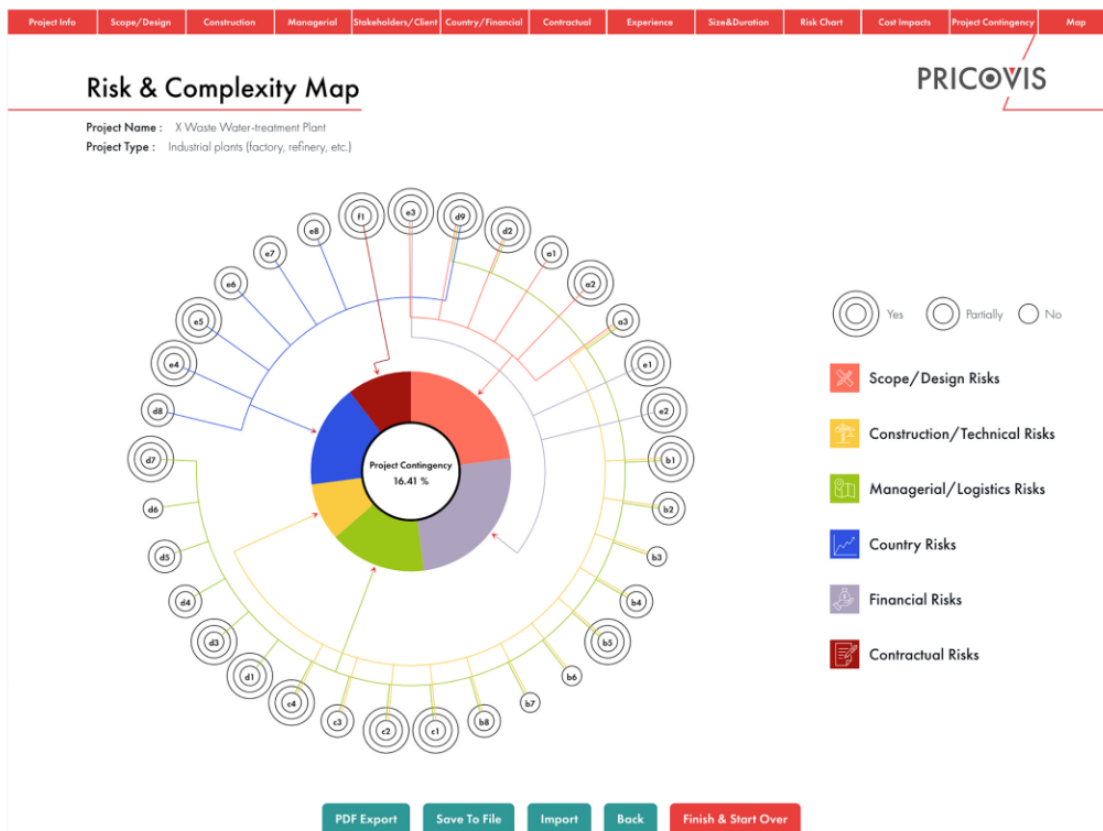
Project Info | Scope/Design | Construction | Managerial | Stakeholders/Client | Country/Financial | Contractual | Experience | Size&Duration | Risk Chart | Cost Impacts | Project Contingency | Map

Risk & Complexity Map

PRICOVIS

Project Name : X Waste Water-treatment Plant
Project Type : Industrial plants (factory, refinery, etc.)

f1 e3 d9 d2 a1 a2 a3 e1 e2 b1 b2 b3 b4 b5 b6 b7 b8 c1 c2 c3 c4 d1 d3 d4 d5 d6 d7 d8 e4 e5 e6 e7 e8

Project Contingency
16.41 %

Yes Partially No

Scope/Design Risks
Construction/Technical Risks
Managerial/Logistics Risks
Country Risks
Financial Risks
Contractual Risks

PDF Export | Save To File | Import | Back | Finish & Start Over